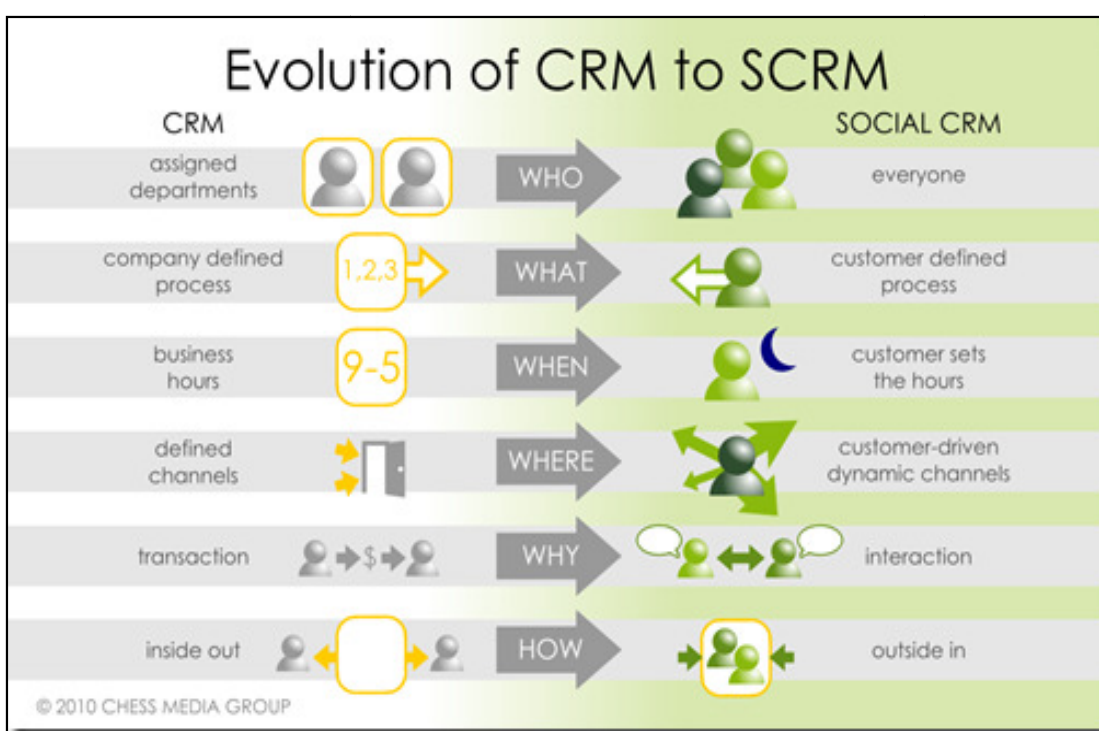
Evolution of CRM to SCRM

| CRM | | | | SOCIAL CRM |
|---|---|---|---|---|
| assigned departments | | WHO | | everyone |
| company defined process | 1,2,3 | WHAT | | customer defined process |
| business hours | 9-5 | WHEN | | customer sets the hours |
| defined channels | | WHERE | | customer-driven dynamic channels |
| transaction | $ | WHY | | interaction |
| inside out | | HOW | | outside in |

© 2010 CHESS MEDIA GROUP